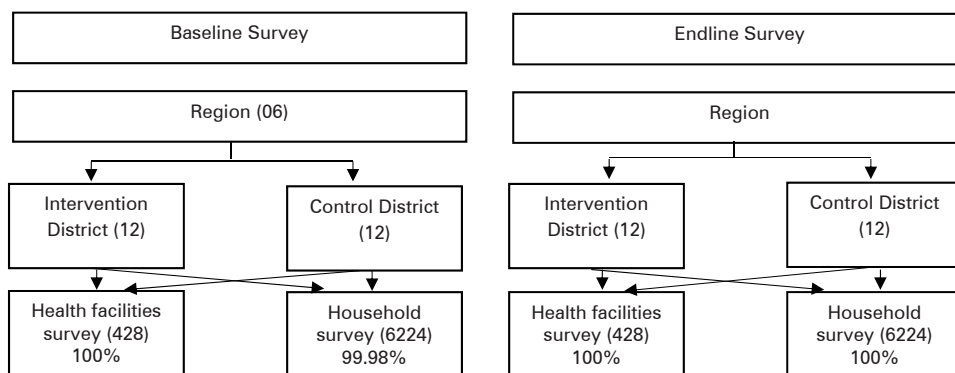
Baseline Survey

Region (06)

Intervention District (12)

Control District (12)

Health facilities survey (428) 100%

Household survey (6224) 99.98%

Endline Survey

Region

Intervention District (12)

Control District (12)

Health facilities survey (428) 100%

Household survey (6224) 100%